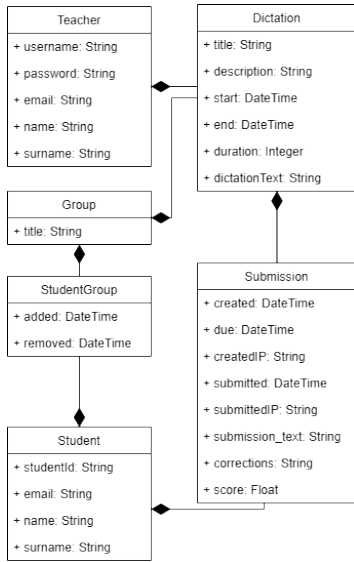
Teacher

+ username: String

+ password: String

+ email: String

+ name: String

+ surname: String

Dictation

+ title: String

+ description: String

+ start: DateTime

+ end: DateTime

+ duration: Integer

+ dictationText: String

Group

+ title: String

StudentGroup

+ added: DateTime

+ removed: DateTime

Submission

+ created: DateTime

+ due: DateTime

+ createdIP: String

+ submitted: DateTime

+ submittedIP: String

+ submission_text: String

+ corrections: String

+ score: Float

Student

+ studentId: String

+ email: String

+ name: String

+ surname: String